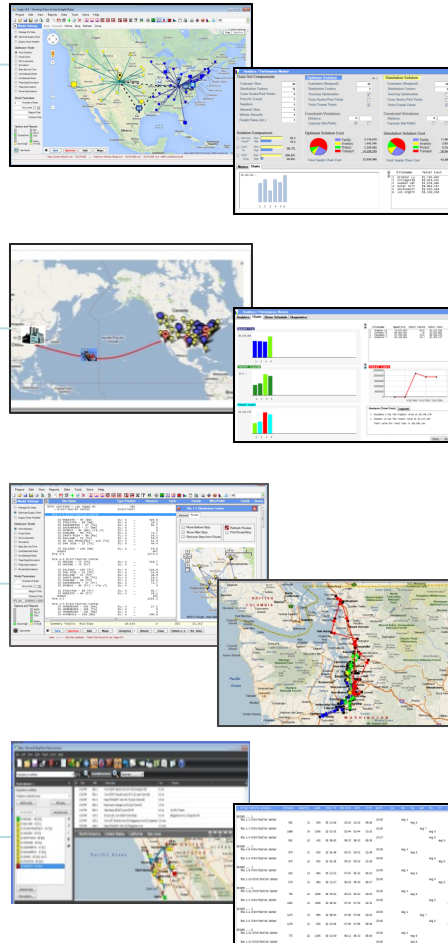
Analytics / Performance Monitor

Optimum Solution

Simulation Solution

Optimum Solution Cost

Simulation Solution Cost

Total Supply Chain Cost

Analytics / Performance Monitor

Analytics Charts Driver Schedules Diagnostics

Mexico

Canada

Pacific Ocean

Pacific Ocean

COLUMBIA